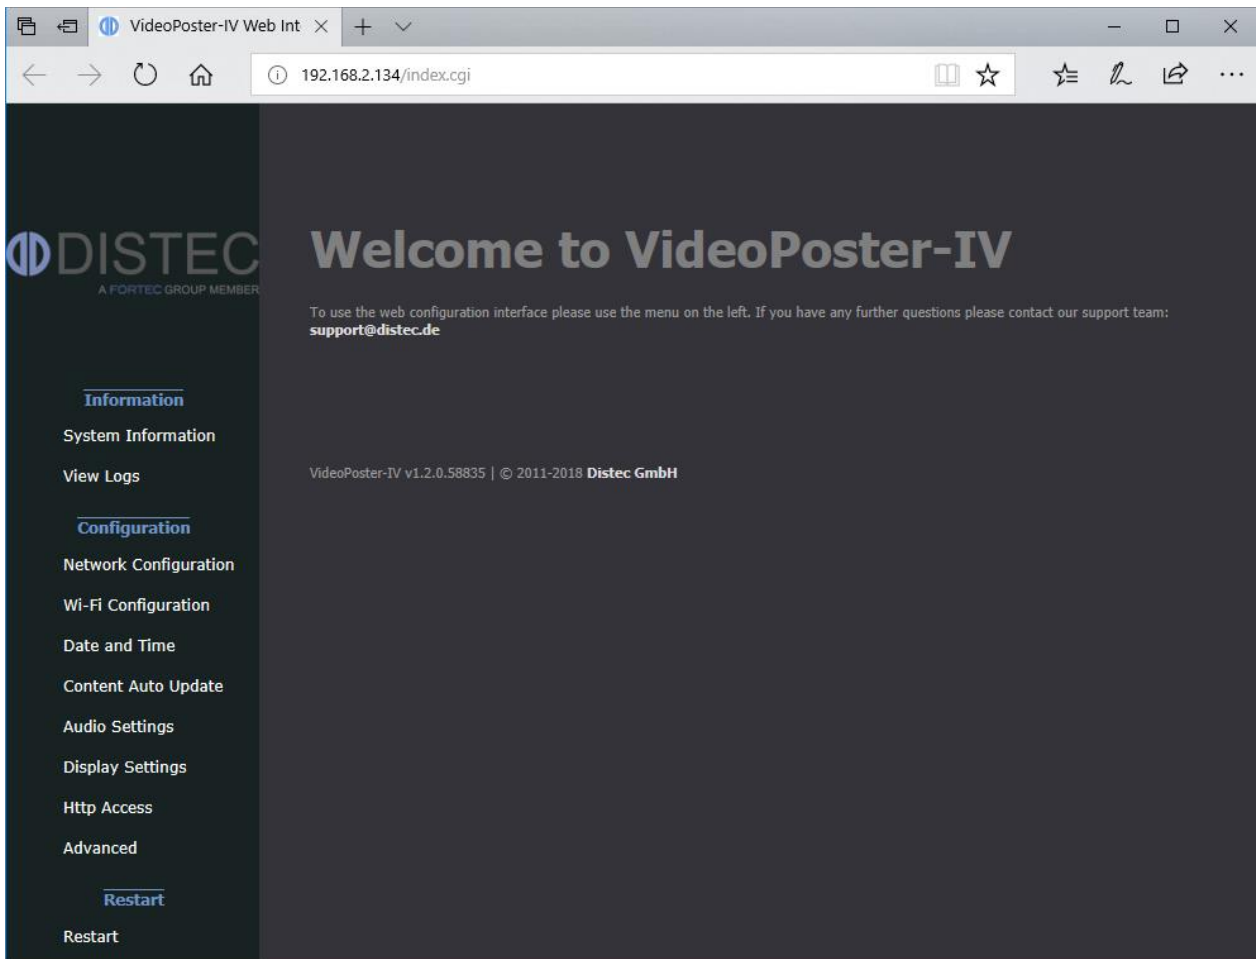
VideoPoster-IV Web Int

192.168.2.134/index.cgi

DISTEC
A FORTEC GROUP MEMBER

Information
System Information
View Logs

Configuration
Network Configuration
Wi-Fi Configuration
Date and Time
Content Auto Update
Audio Settings
Display Settings
Http Access
Advanced

Restart
Restart

Welcome to VideoPoster-IV

To use the web configuration interface please use the menu on the left. If you have any further questions please contact our support team: support@distec.de

VideoPoster-IV v1.2.0.58835 | © 2011-2018 Distec GmbH